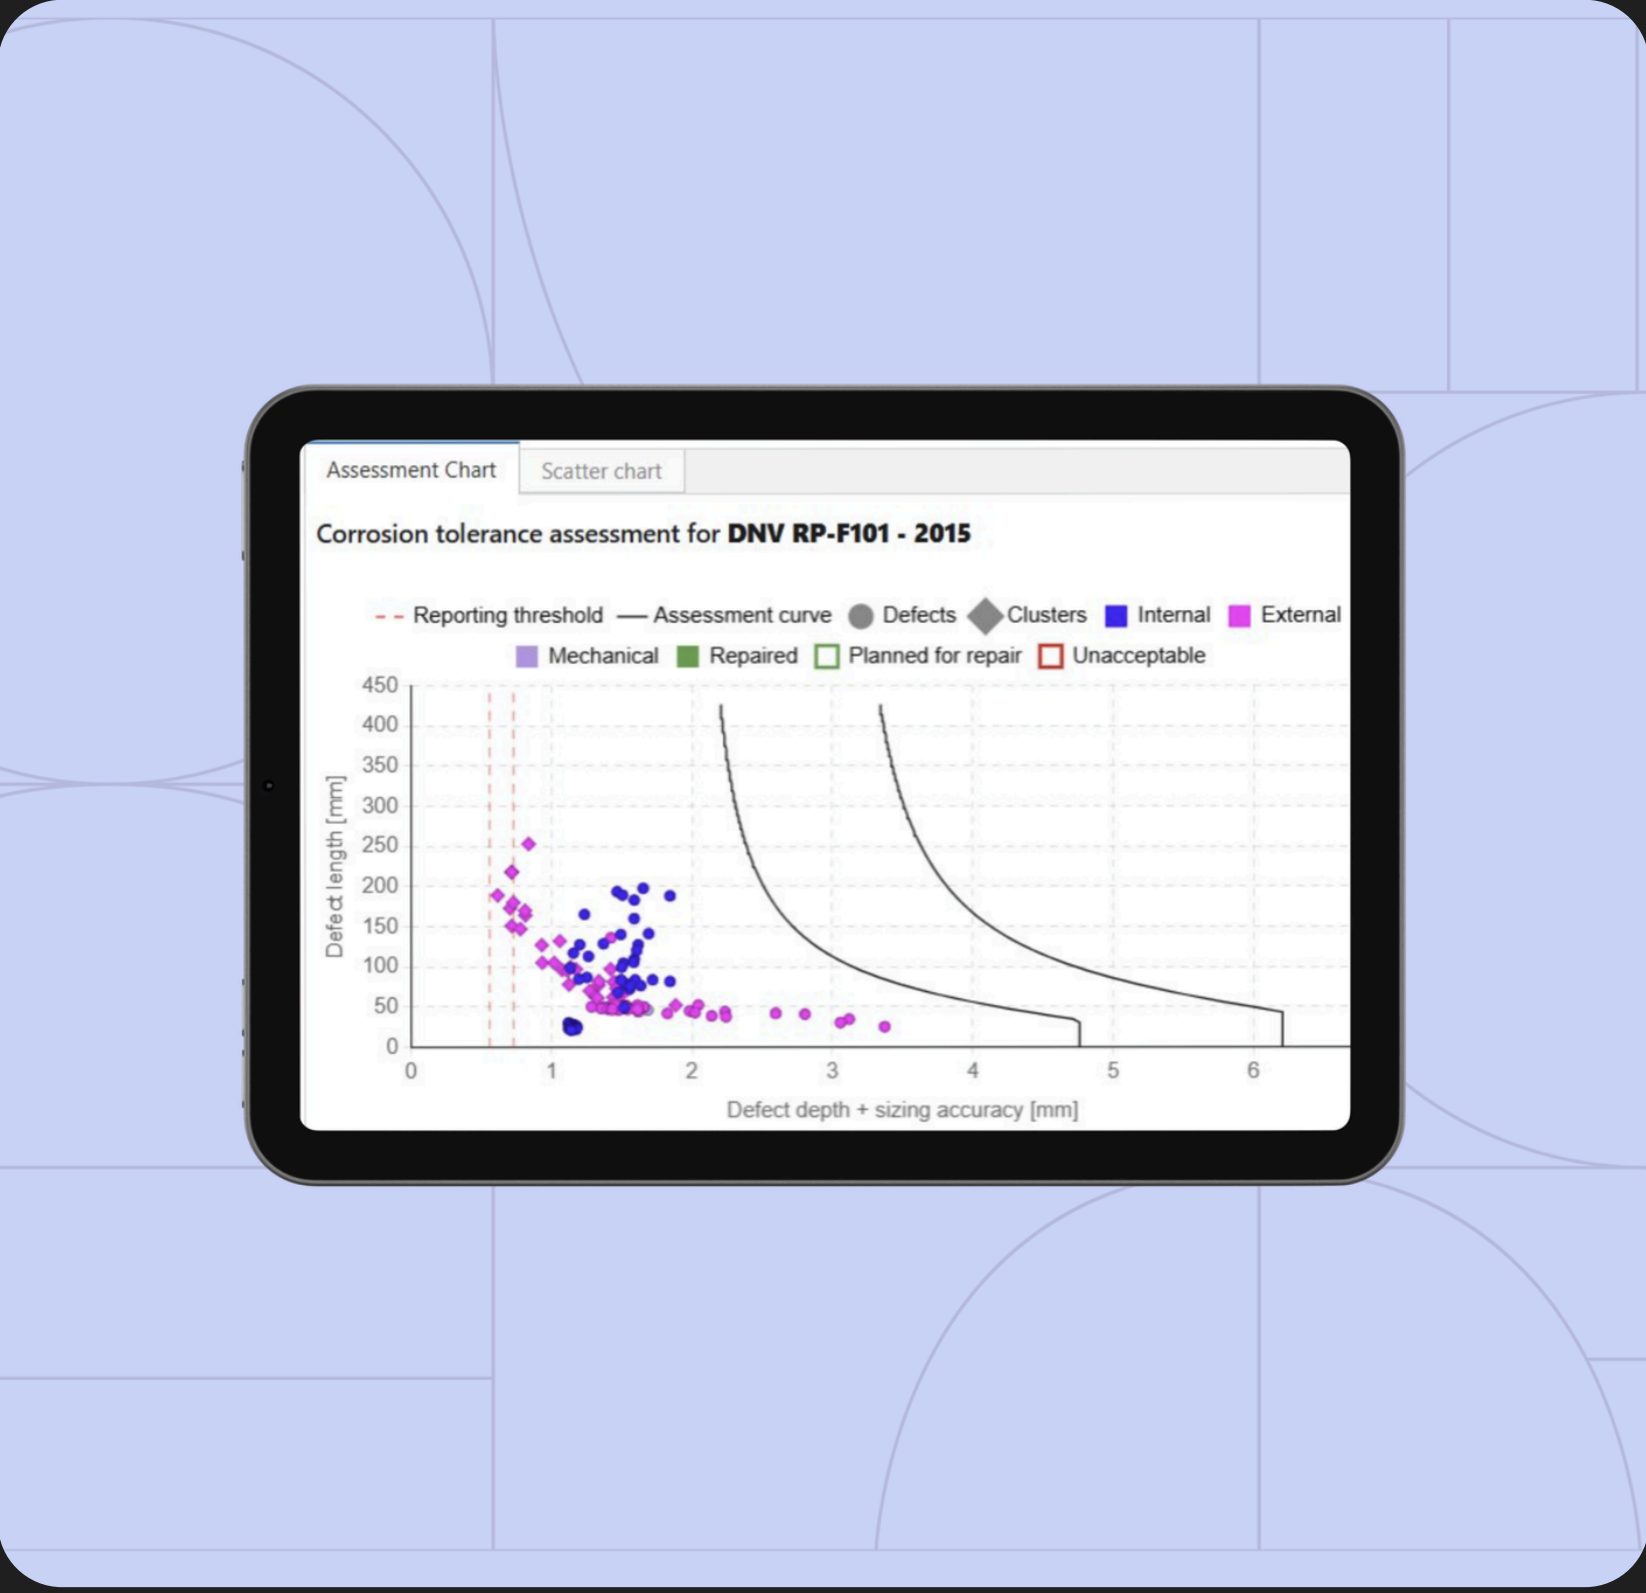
Assessment Chart
Scatter chart

Corrosion tolerance assessment for **DNV RP-F101 - 2015**

Reporting threshold
Assessment curve
Defects
Clusters
Internal
External
Mechanical
Repaired
Planned for repair
Unacceptable

Defect length [mm]
450
400
350
300
250
200
150
100
50
0

0
1
2
3
4
5
6
Defect depth + sizing accuracy [mm]